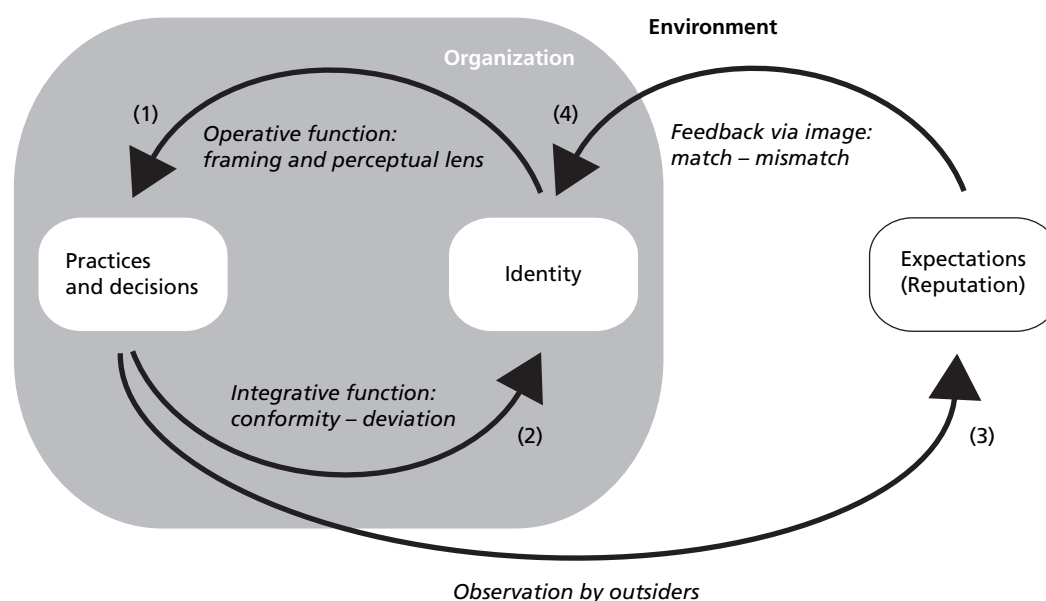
Environment

Organization

(1)

Operative function: framing and perceptual lens

(4)

Feedback via image: match – mismatch

Practices and decisions

Identity

Expectations (Reputation)

Integrative function: conformity – deviation

(2)

(3)

Observation by outsiders